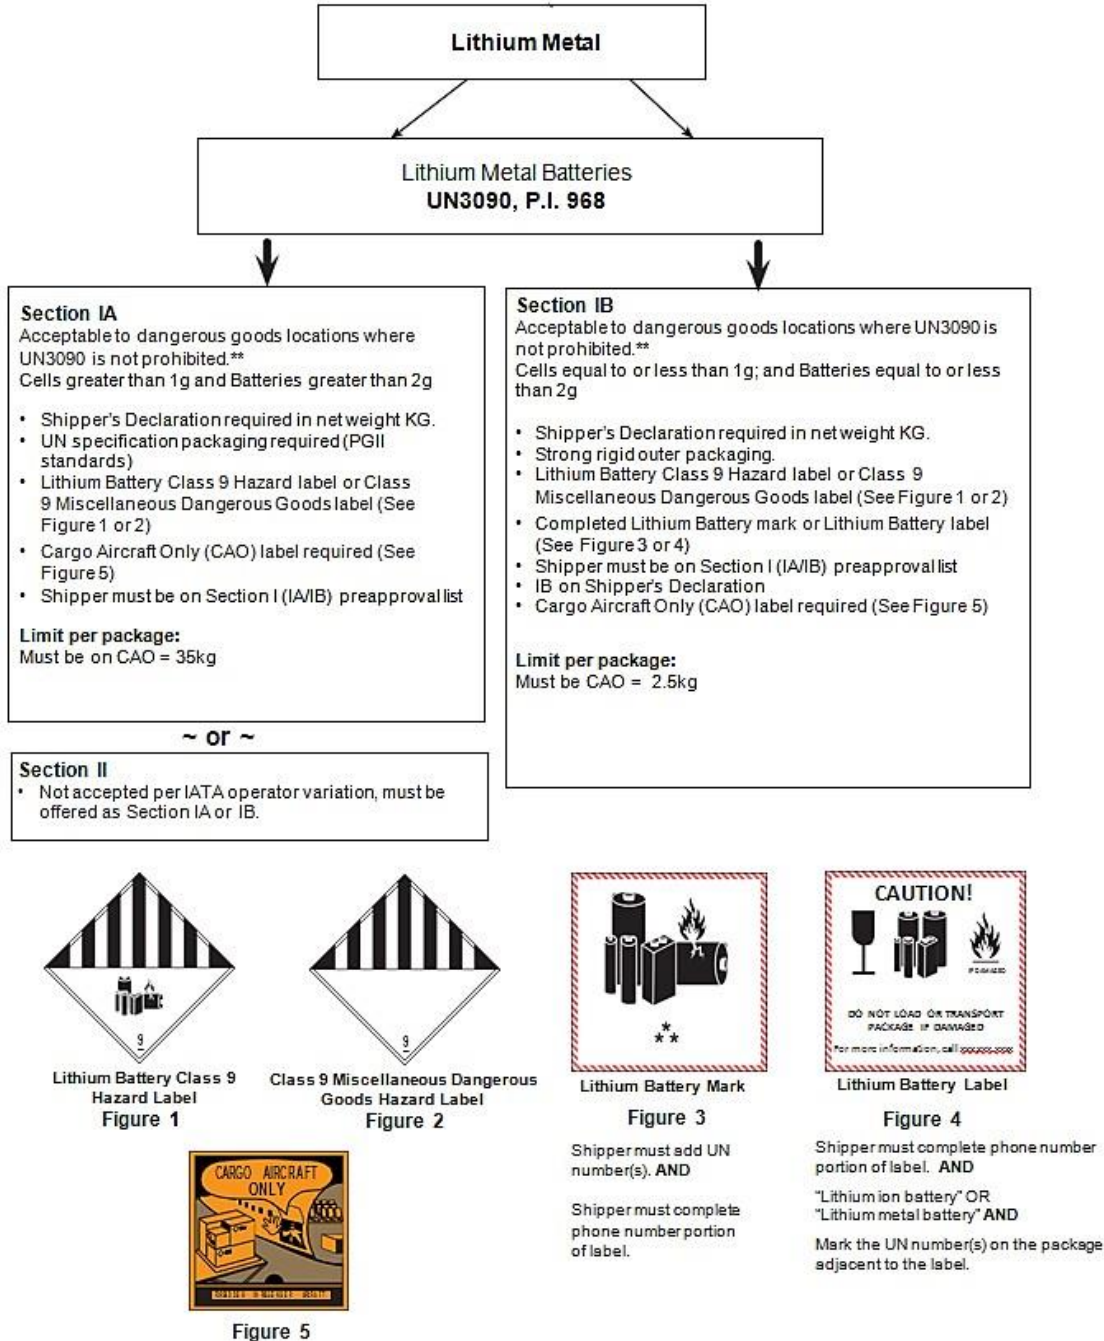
Lithium Metal

Lithium Metal Batteries
UN3090, P.I. 968

Section IA
Acceptable to dangerous goods locations where UN3090 is not prohibited.**
Cells greater than 1g and Batteries greater than 2g

- Shipper's Declaration required in net weight KG.
- UN specification packaging required (PGII standards)
- Lithium Battery Class 9 Hazard label or Class 9 Miscellaneous Dangerous Goods label (See Figure 1 or 2)
- Cargo Aircraft Only (CAO) label required (See Figure 5)
- Shipper must be on Section I (IA/IB) preapproval list

Limit per package:
Must be on CAO = 35kg

~ or ~

Section II
- Not accepted per IATA operator variation, must be offered as Section IA or IB.

Section IB
Acceptable to dangerous goods locations where UN3090 is not prohibited.**
Cells equal to or less than 1g; and Batteries equal to or less than 2g

- Shipper's Declaration required in net weight KG.
- Strong rigid outer packaging.
- Lithium Battery Class 9 Hazard label or Class 9 Miscellaneous Dangerous Goods label (See Figure 1 or 2)
- Completed Lithium Battery mark or Lithium Battery label (See Figure 3 or 4)
- Shipper must be on Section I (IA/IB) preapproval list
- IB on Shipper's Declaration
- Cargo Aircraft Only (CAO) label required (See Figure 5)

Limit per package:
Must be CAO = 2.5kg

9

Lithium Battery Class 9 Hazard Label
Figure 1

9

Class 9 Miscellaneous Dangerous Goods Hazard Label
Figure 2

**

Lithium Battery Mark
Figure 3

Shipper must add UN number(s). AND

Shipper must complete phone number portion of label.

CAUTION!
DAMAGED
DO NOT LOAD OR TRANSPORT PACKAGE IF DAMAGED
For more information, call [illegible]

Lithium Battery Label
Figure 4

Shipper must complete phone number portion of label. AND

"Lithium ion battery" OR "Lithium metal battery" AND

Mark the UN number(s) on the package adjacent to the label.

CARGO AIRCRAFT ONLY
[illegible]

Figure 5